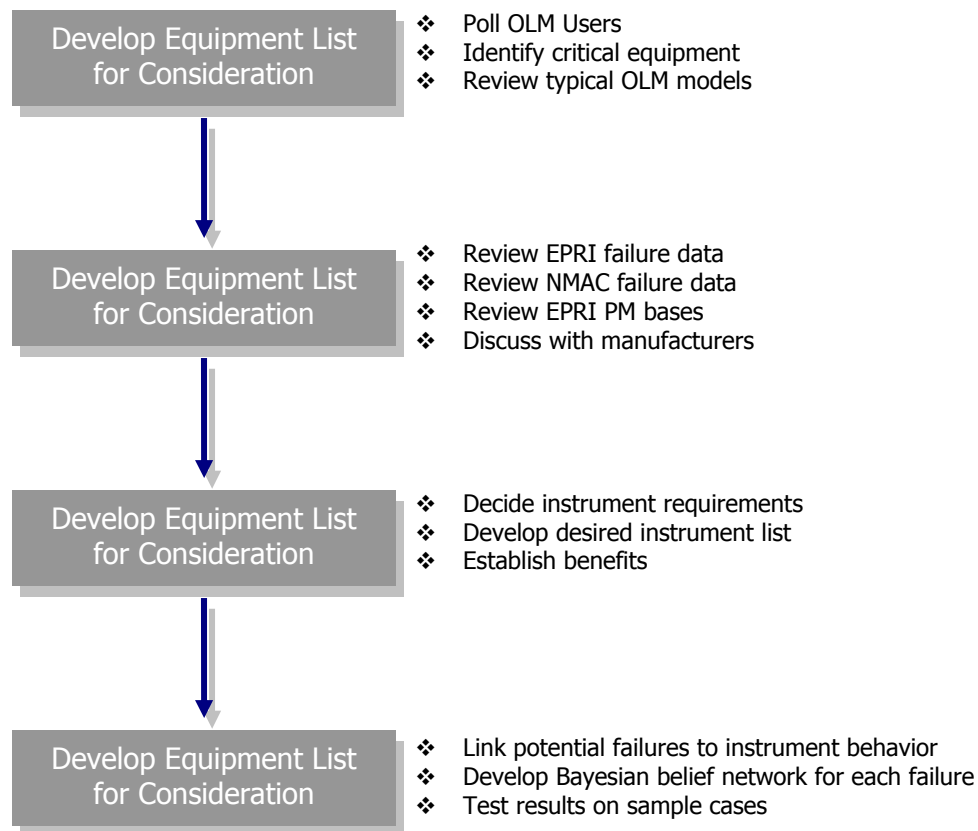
Develop Equipment List for Consideration

❖ Poll OLM Users
❖ Identify critical equipment
❖ Review typical OLM models

Develop Equipment List for Consideration

❖ Review EPRI failure data
❖ Review NMAC failure data
❖ Review EPRI PM bases
❖ Discuss with manufacturers

Develop Equipment List for Consideration

❖ Decide instrument requirements
❖ Develop desired instrument list
❖ Establish benefits

Develop Equipment List for Consideration

❖ Link potential failures to instrument behavior
❖ Develop Bayesian belief network for each failure
❖ Test results on sample cases